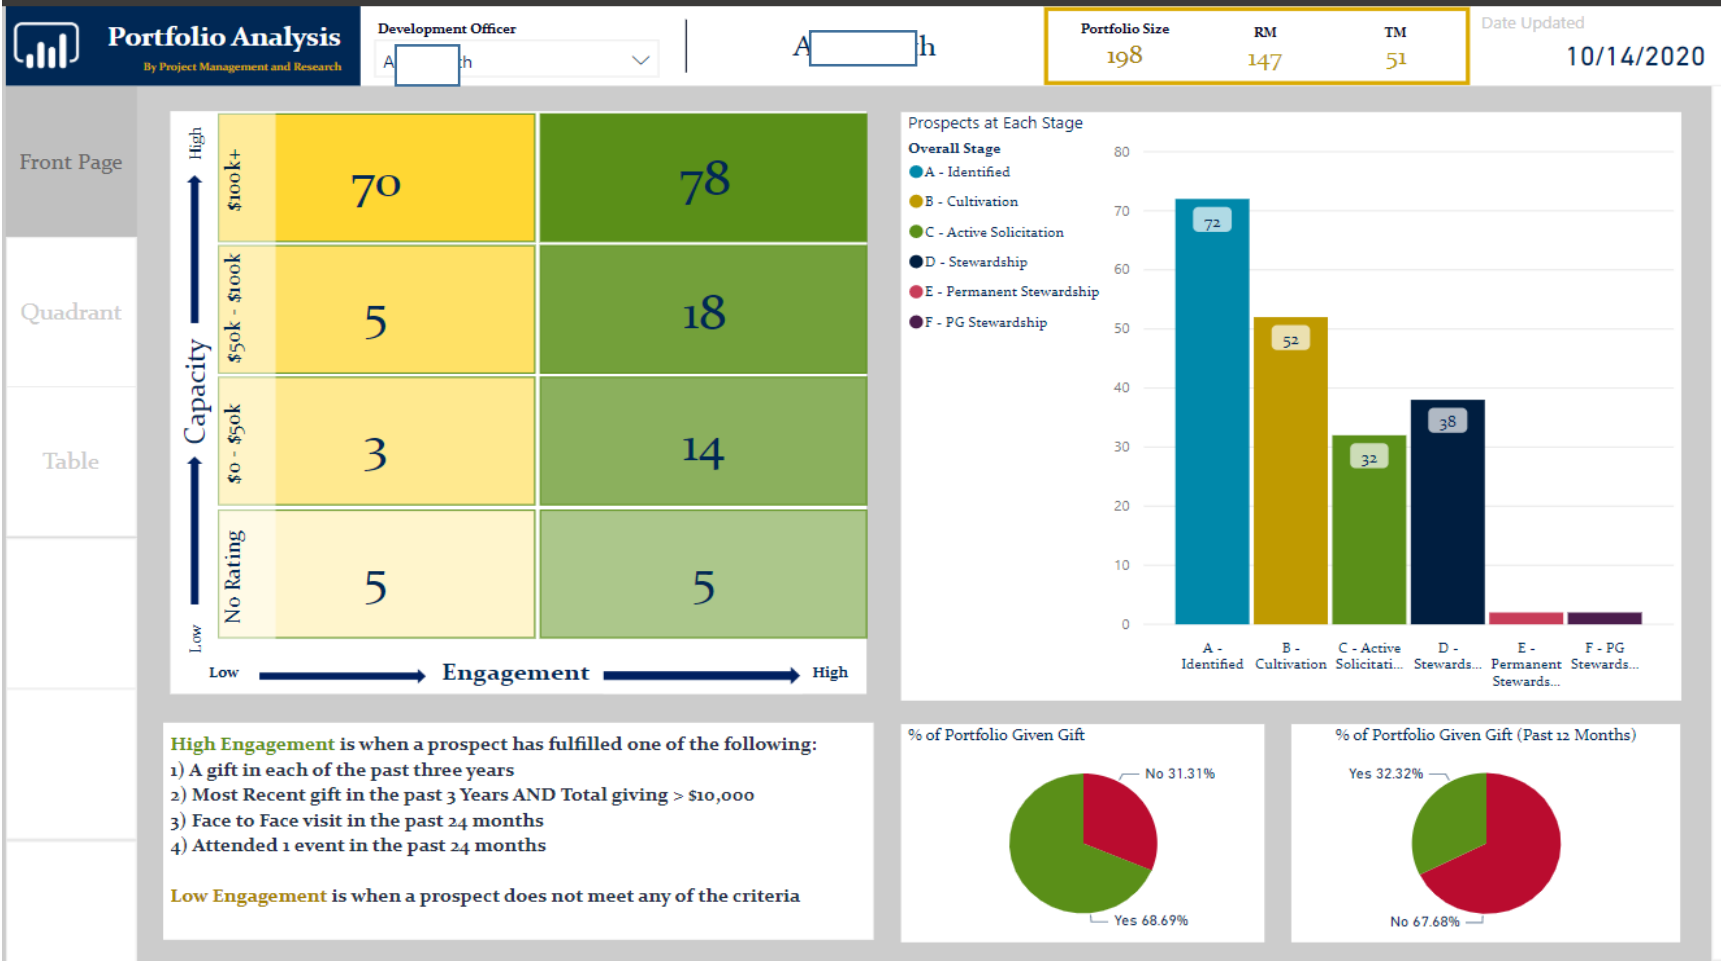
Portfolio Analysis
By Project Management and Research

Development Officer
A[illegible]h

A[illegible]h

Portfolio Size
198

RM
147

TM
51

Date Updated
10/14/2020

Front Page

Quadrant

Table

High
$100k+
$50k - $100k
$0 - $50k
No Rating
Low
Capacity

| 70 | 78 |
|---|---|
| 5 | 18 |
| 3 | 14 |
| 5 | 5 |

Low Engagement High

Prospects at Each Stage
Overall Stage
A - Identified
B - Cultivation
C - Active Solicitation
D - Stewardship
E - Permanent Stewardship
F - PG Stewardship

80
70
60
50
40
30
20
10
0

72
52
32
38

A - Identified
B - Cultivation
C - Active Solicitati...
D - Stewards...
E - Permanent Stewards...
F - PG Stewards...

High Engagement is when a prospect has fulfilled one of the following:
1) A gift in each of the past three years
2) Most Recent gift in the past 3 Years AND Total giving > $10,000
3) Face to Face visit in the past 24 months
4) Attended 1 event in the past 24 months

Low Engagement is when a prospect does not meet any of the criteria

% of Portfolio Given Gift
No 31.31%
Yes 68.69%

% of Portfolio Given Gift (Past 12 Months)
Yes 32.32%
No 67.68%